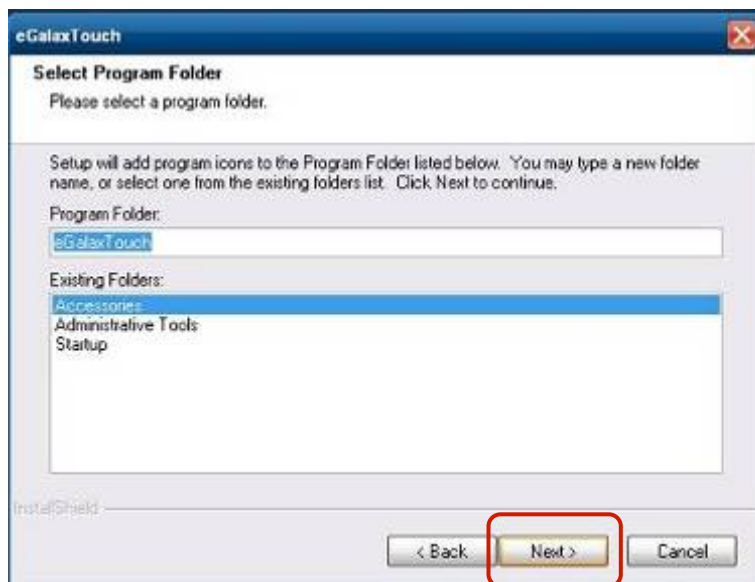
eGalaxTouch

Select Program Folder

Please select a program folder.

Setup will add program icons to the Program Folder listed below. You may type a new folder name, or select one from the existing folders list. Click Next to continue.

Program Folder:

eGalaxTouch

Existing Folders:

Accessories
Administrative Tools
Startup

InstallShield

< Back
Next >
Cancel